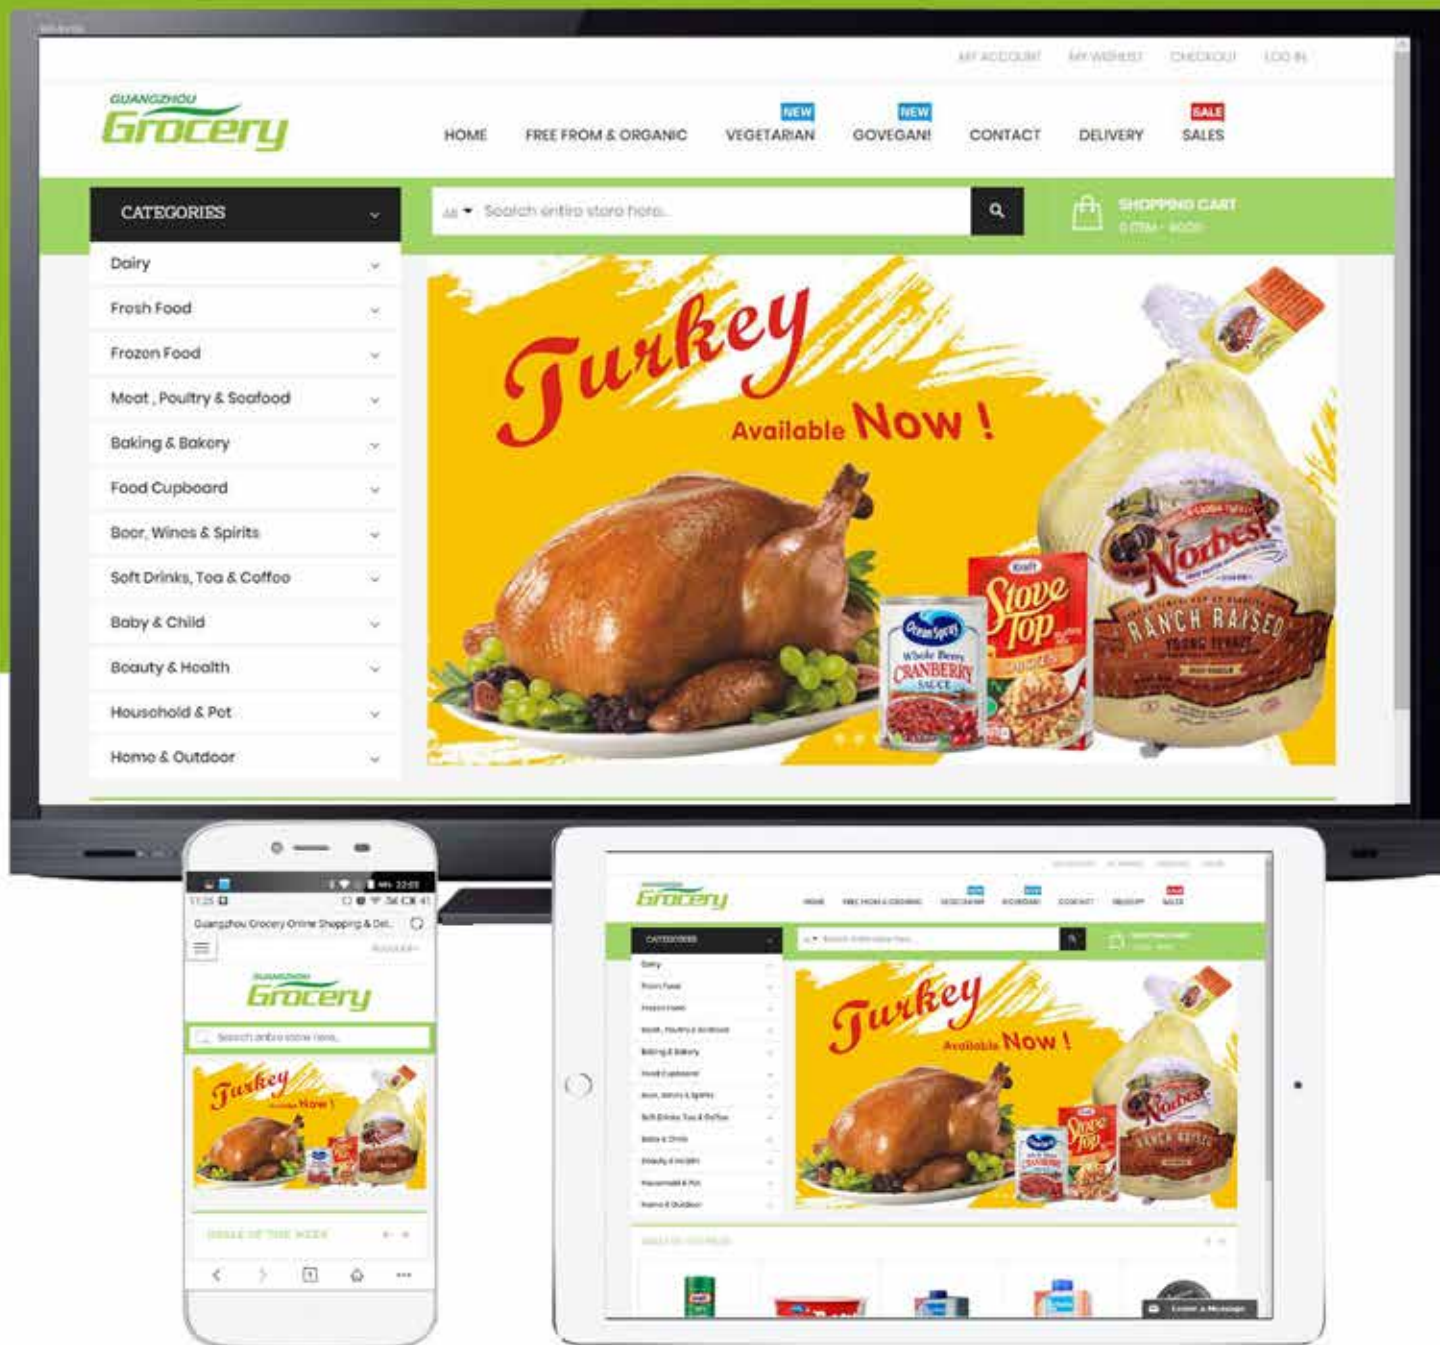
MY ACCOUNT MY WISHLIST CHECKOUT LOG IN

GUANGZHOU Grocery

HOME FREE FROM & ORGANIC NEW VEGETARIAN NEW GOVEGAN! CONTACT DELIVERY SALE SALES

CATEGORIES

All Search entire store here...

SHOPPING CART
0 ITEM - $0.00

Dairy
Fresh Food
Frozen Food
Meat , Poultry & Seafood
Baking & Bakery
Food Cupboard
Beer, Wines & Spirits
Soft Drinks, Tea & Coffee
Baby & Child
Beauty & Health
Household & Pet
Home & Outdoor

Turkey
Available Now !

Ocean Spray
Whole Berry
CRANBERRY SAUCE

Kraft
Stove Top

Norbest
RANCH RAISED
YOUNG TURKEY

Guangzhou Grocery Online Shopping & Del...

Grocery

Search entire store here...

Turkey
Available Now !

DEALS OF THE WEEK

Grocery

CATEGORIES

Turkey
Available Now !

DEALS OF THE WEEK

Leave a Message